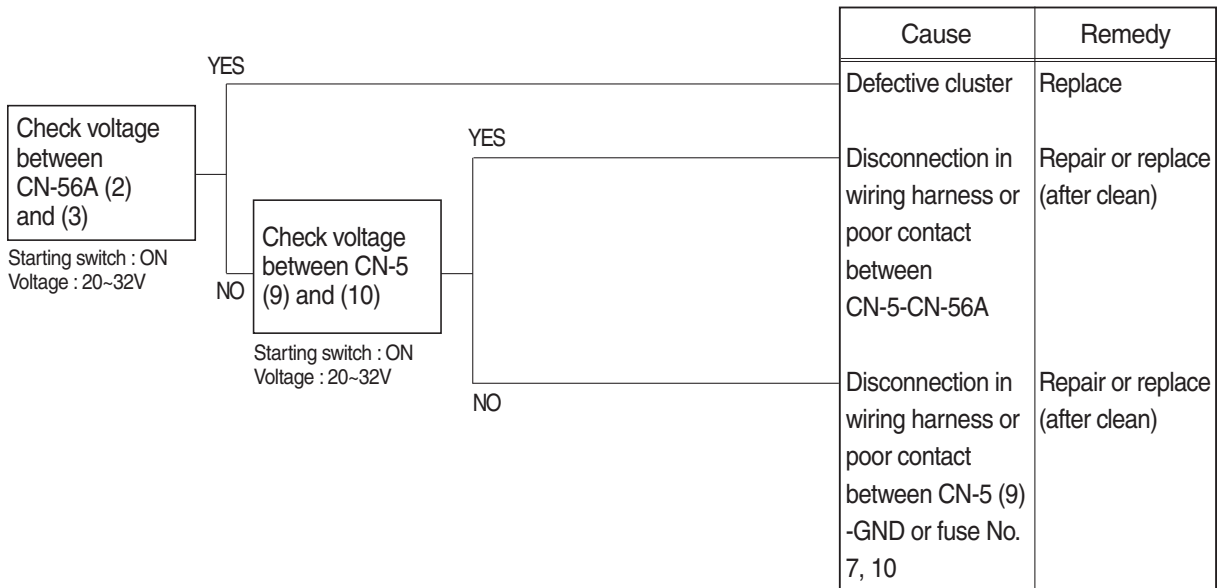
Check voltage between CN-56A (2) and (3)

Starting switch : ON
Voltage : 20~32V

YES

NO

Check voltage between CN-5 (9) and (10)

Starting switch : ON
Voltage : 20~32V

YES

NO

| Cause | Remedy |
|---|---|
| Defective cluster | Replace |
| Disconnection in wiring harness or poor contact between CN-5-CN-56A | Repair or replace (after clean) |
| Disconnection in wiring harness or poor contact between CN-5 (9) -GND or fuse No. 7, 10 | Repair or replace (after clean) |